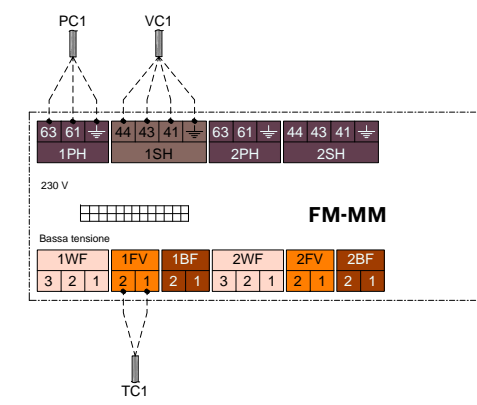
PC1

VC1

| 63 | 61 | ⏚ | 44 | 43 | 41 | ⏚ | 63 | 61 | ⏚ | 44 | 43 | 41 | ⏚ |
|---|---|---|---|---|---|---|---|---|---|---|---|---|---|
| 1PH | | | 1SH | | | | 2PH | | | 2SH | | | |

230 V

FM-MM

Bassa tensione

| 1WF | | | 1FV | | 1BF | | 2WF | | | 2FV | | 2BF | |
|---|---|---|---|---|---|---|---|---|---|---|---|---|---|
| 3 | 2 | 1 | 2 | 1 | 2 | 1 | 3 | 2 | 1 | 2 | 1 | 2 | 1 |

TC1